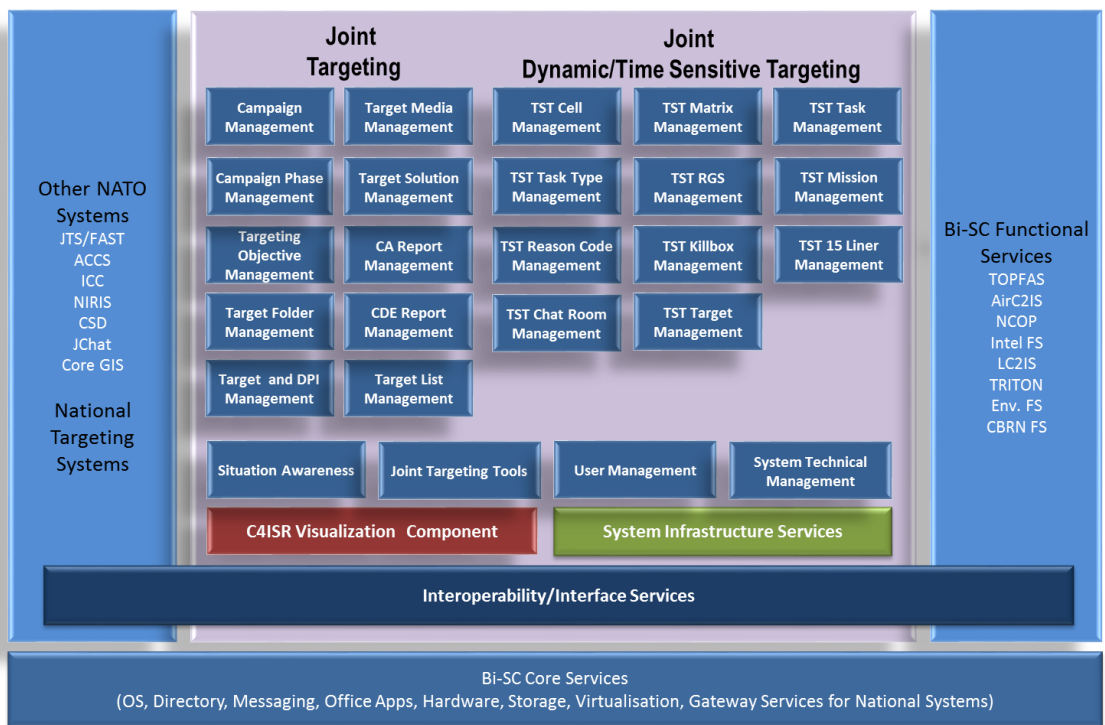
Other NATO Systems
JTS/FAST
ACCS
ICC
NIRIS
CSD
JChat
Core GIS

National Targeting Systems

Joint Targeting

Campaign Management

Target Media Management

Campaign Phase Management

Target Solution Management

Targeting Objective Management

CA Report Management

Target Folder Management

CDE Report Management

Target and DPI Management

Target List Management

Joint Dynamic/Time Sensitive Targeting

TST Cell Management

TST Matrix Management

TST Task Management

TST Task Type Management

TST RGS Management

TST Mission Management

TST Reason Code Management

TST Killbox Management

TST 15 Liner Management

TST Chat Room Management

TST Target Management

Situation Awareness

Joint Targeting Tools

User Management

System Technical Management

C4ISR Visualization Component

System Infrastructure Services

Bi-SC Functional Services
TOPFAS
AirC2IS
NCOP
Intel FS
LC2IS
TRITON
Env. FS
CBRN FS

Interoperability/Interface Services

Bi-SC Core Services
(OS, Directory, Messaging, Office Apps, Hardware, Storage, Virtualisation, Gateway Services for National Systems)